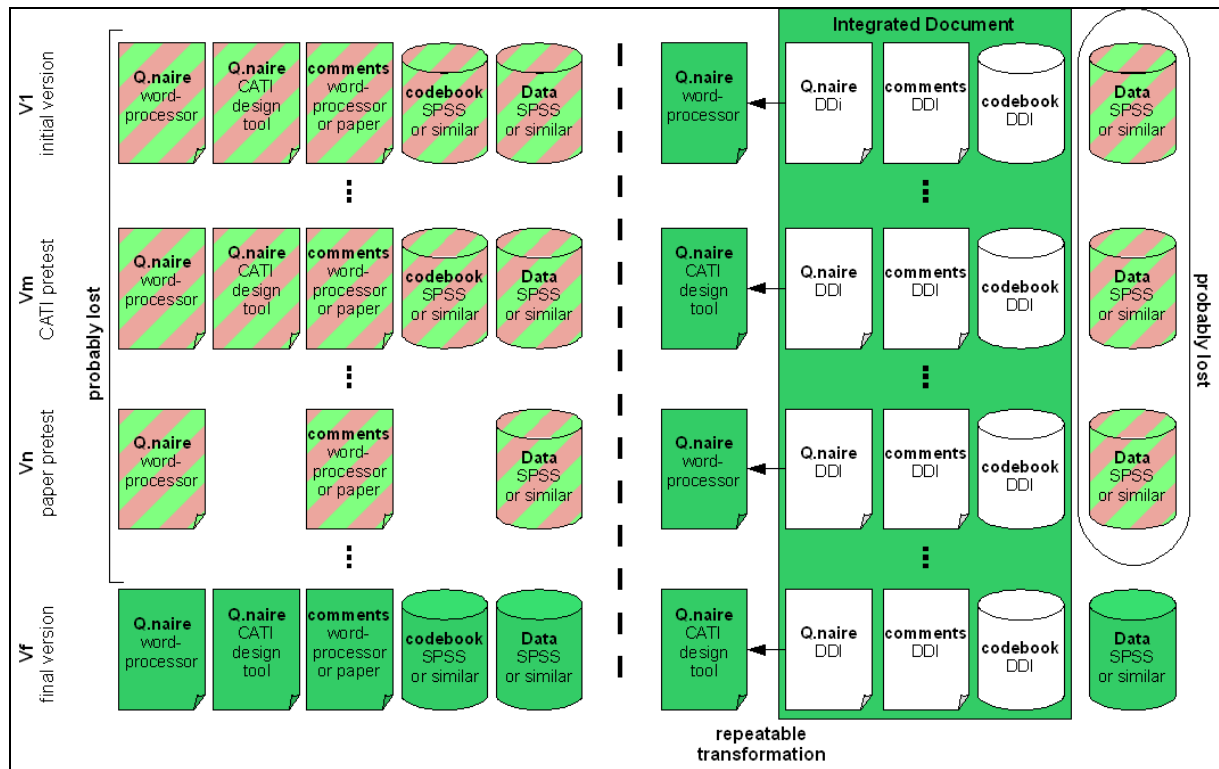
V1
initial version

Q.naire word-processor

Q.naire CATI design tool

comments word-processor or paper

codebook SPSS or similar

Data SPSS or similar

Vm
CATI pretest

Q.naire word-processor

Q.naire CATI design tool

comments word-processor or paper

codebook SPSS or similar

Data SPSS or similar

Vn
paper pretest

Q.naire word-processor

comments word-processor or paper

Data SPSS or similar

probably lost

Vf
final version

Q.naire word-processor

Q.naire CATI design tool

comments word-processor or paper

codebook SPSS or similar

Data SPSS or similar

Q.naire word-processor

Q.naire CATI design tool

Q.naire word-processor

Q.naire CATI design tool

repeatable transformation

Integrated Document

Q.naire DDi

comments DDI

codebook DDI

Q.naire DDI

comments DDI

codebook DDI

Q.naire DDI

comments DDI

codebook DDI

Q.naire DDI

comments DDI

codebook DDI

Data SPSS or similar

Data SPSS or similar

Data SPSS or similar

probably lost

Data SPSS or similar